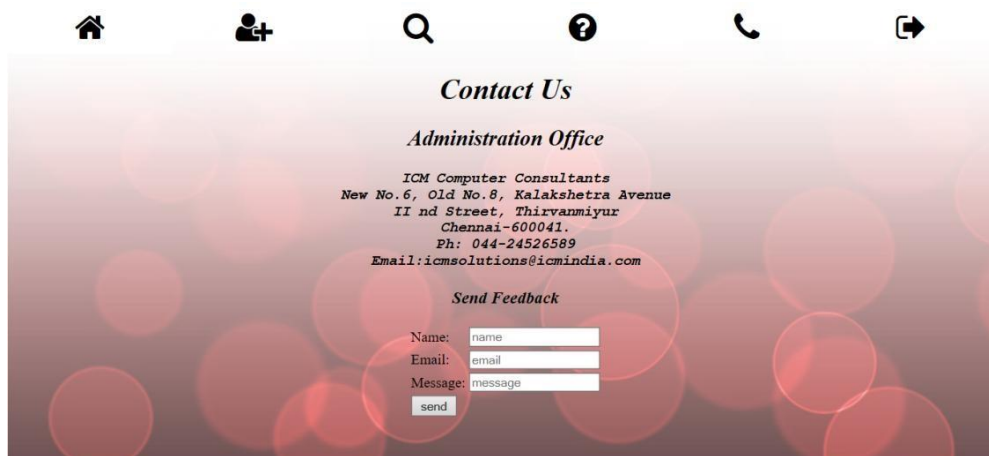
Contact Us

Administration Office

ICM Computer Consultants
New No.6, Old No.8, Kalakshetra Avenue
II nd Street, Thirvanmiyur
Chennai-600041.
Ph: 044-24526589
Email:icmsolutions@icmindia.com

Send Feedback

Name: name
Email: email
Message: message
send